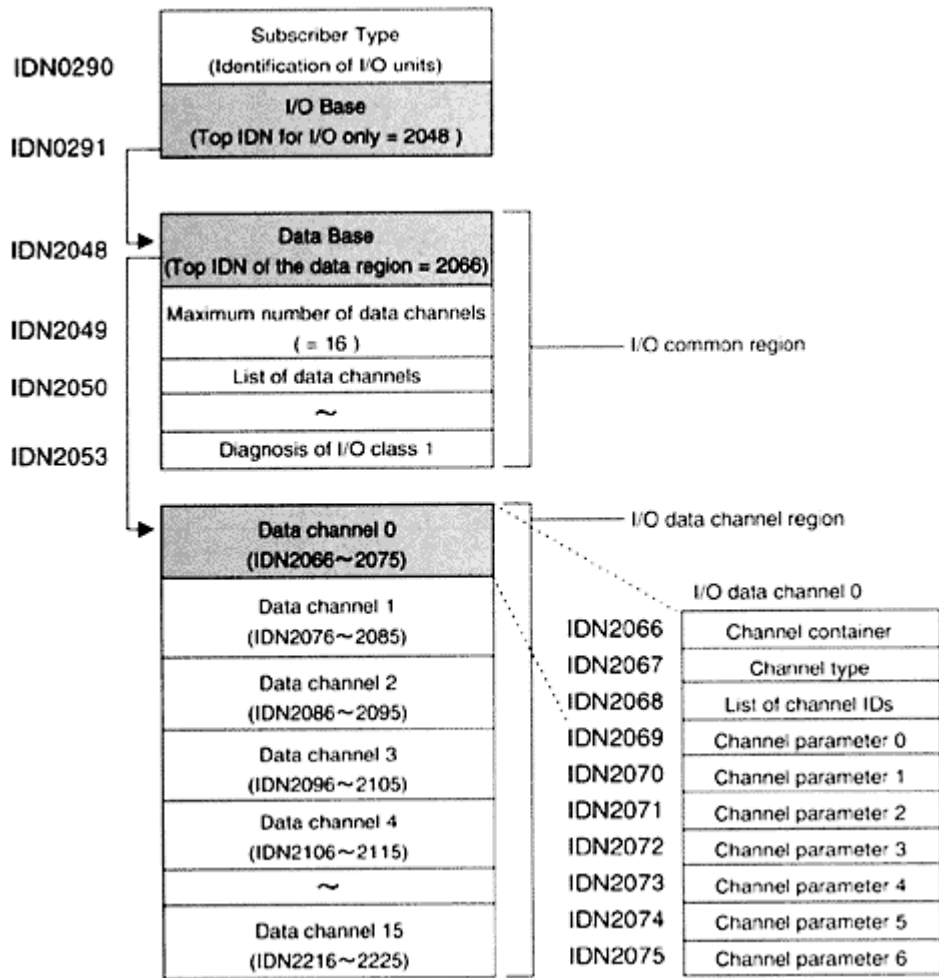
IDN0290
Subscriber Type
(Identification of I/O units)

IDN0291
I/O Base
(Top IDN for I/O only = 2048 )

IDN2048
Data Base
(Top IDN of the data region = 2066)

IDN2049
Maximum number of data channels
( = 16 )

IDN2050
List of data channels

~

IDN2053
Diagnosis of I/O class 1

I/O common region

Data channel 0
(IDN2066~2075)

I/O data channel region

Data channel 1
(IDN2076~2085)

Data channel 2
(IDN2086~2095)

Data channel 3
(IDN2096~2105)

Data channel 4
(IDN2106~2115)

~

Data channel 15
(IDN2216~2225)

I/O data channel 0

| | |
|---|---|
| IDN2066 | Channel container |
| IDN2067 | Channel type |
| IDN2068 | List of channel IDs |
| IDN2069 | Channel parameter 0 |
| IDN2070 | Channel parameter 1 |
| IDN2071 | Channel parameter 2 |
| IDN2072 | Channel parameter 3 |
| IDN2073 | Channel parameter 4 |
| IDN2074 | Channel parameter 5 |
| IDN2075 | Channel parameter 6 |